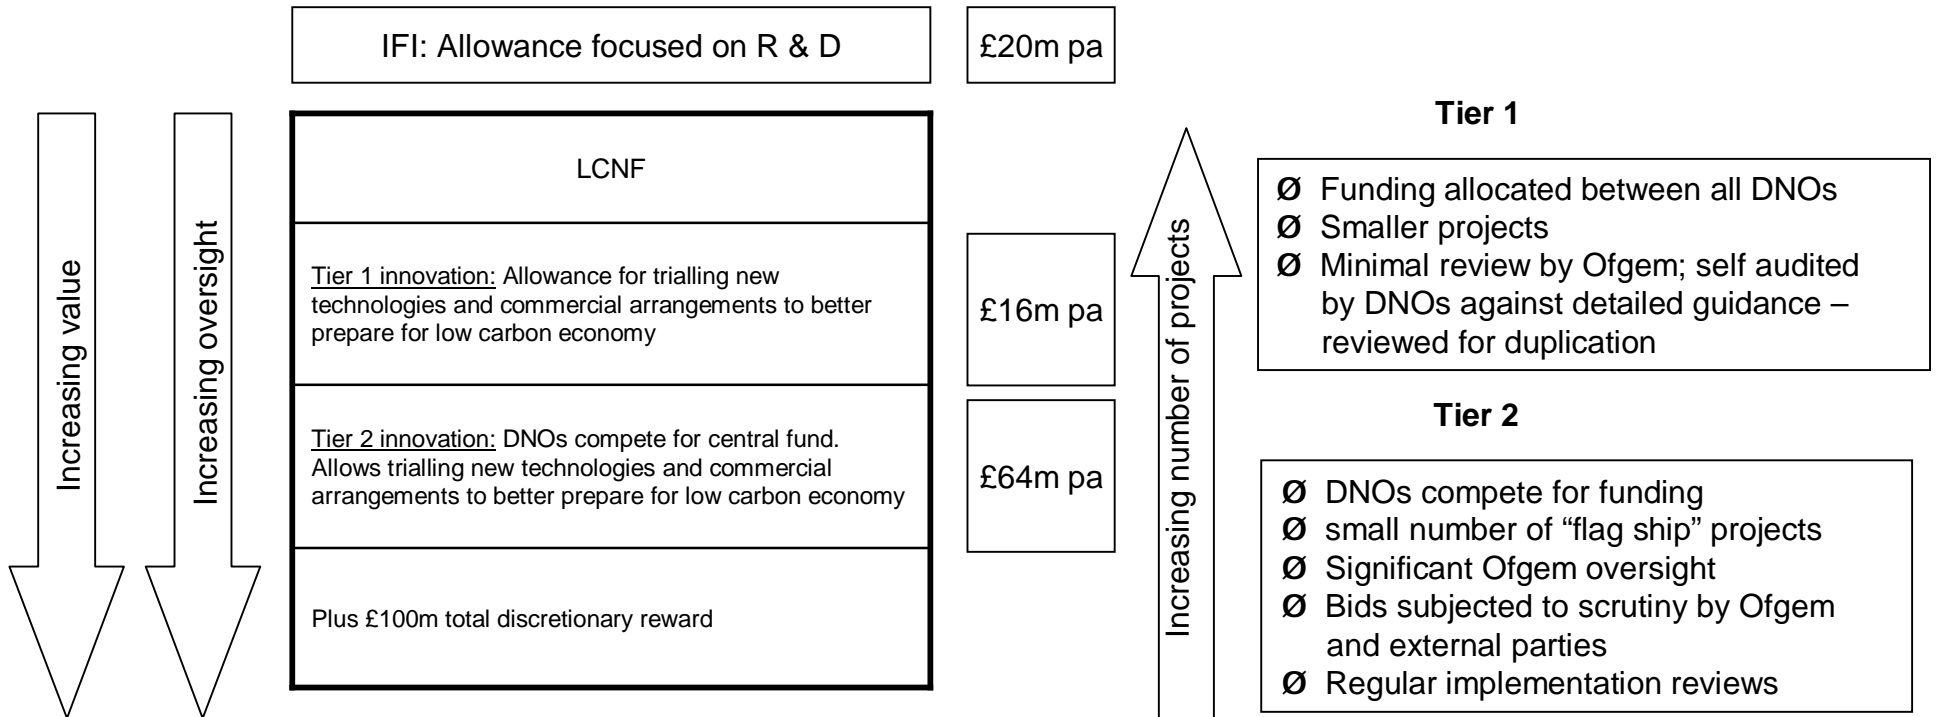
IFI: Allowance focused on R & D

£20m pa

Increasing value

Increasing oversight

LCNF

Tier 1 innovation: Allowance for trialling new technologies and commercial arrangements to better prepare for low carbon economy

£16m pa

Tier 2 innovation: DNOs compete for central fund. Allows trialling new technologies and commercial arrangements to better prepare for low carbon economy

£64m pa

Plus £100m total discretionary reward

Increasing number of projects

Tier 1

Ø Funding allocated between all DNOs
Ø Smaller projects
Ø Minimal review by Ofgem; self audited by DNOs against detailed guidance – reviewed for duplication

Tier 2

Ø DNOs compete for funding
Ø small number of "flag ship" projects
Ø Significant Ofgem oversight
Ø Bids subjected to scrutiny by Ofgem and external parties
Ø Regular implementation reviews